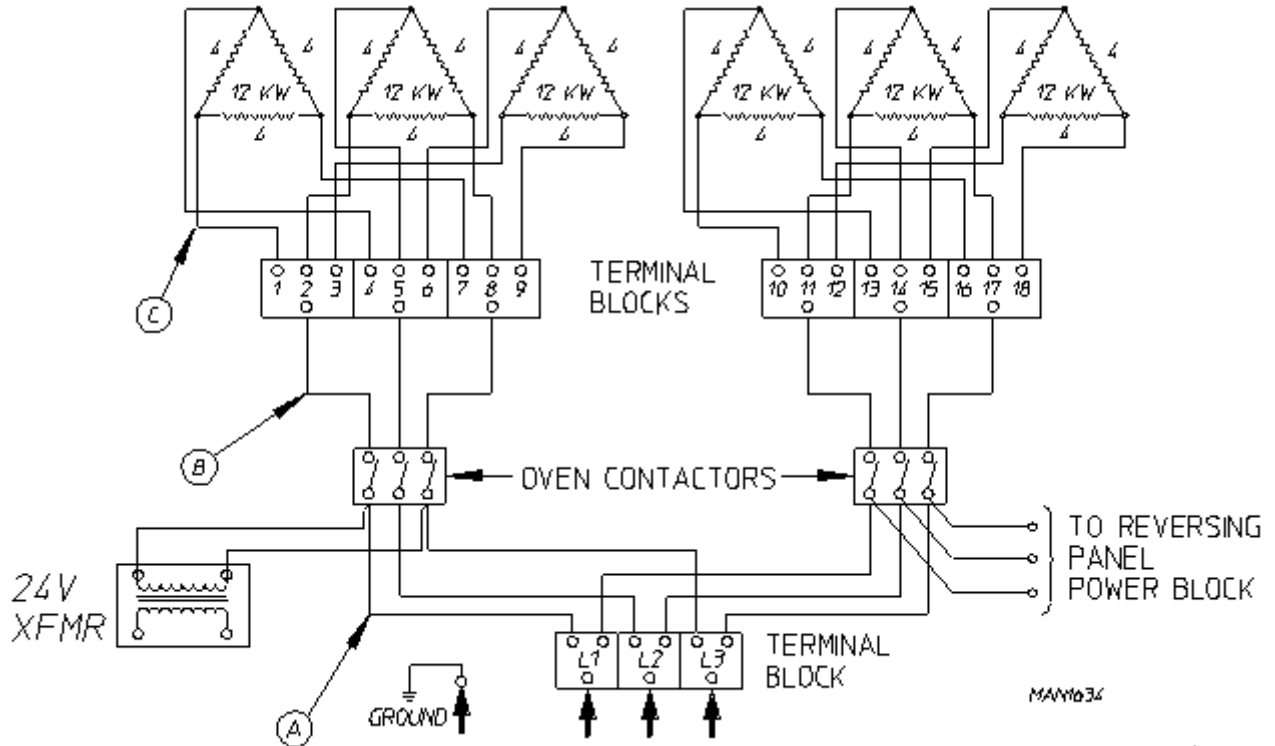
4 4 12 KW 4
4 4 12 KW 4
4 4 12 KW 4
4 4 12 KW 4
4 4 12 KW 4
4 4 12 KW 4

1 2 3 4 5 6 7 8 9
TERMINAL BLOCKS
10 11 12 13 14 15 16 17 18

C
B
OVEN CONTACTORS
TO REVERSING PANEL POWER BLOCK
24V XFMR
TERMINAL BLOCK
L1 L2 L3
A
GROUND
MAN1634